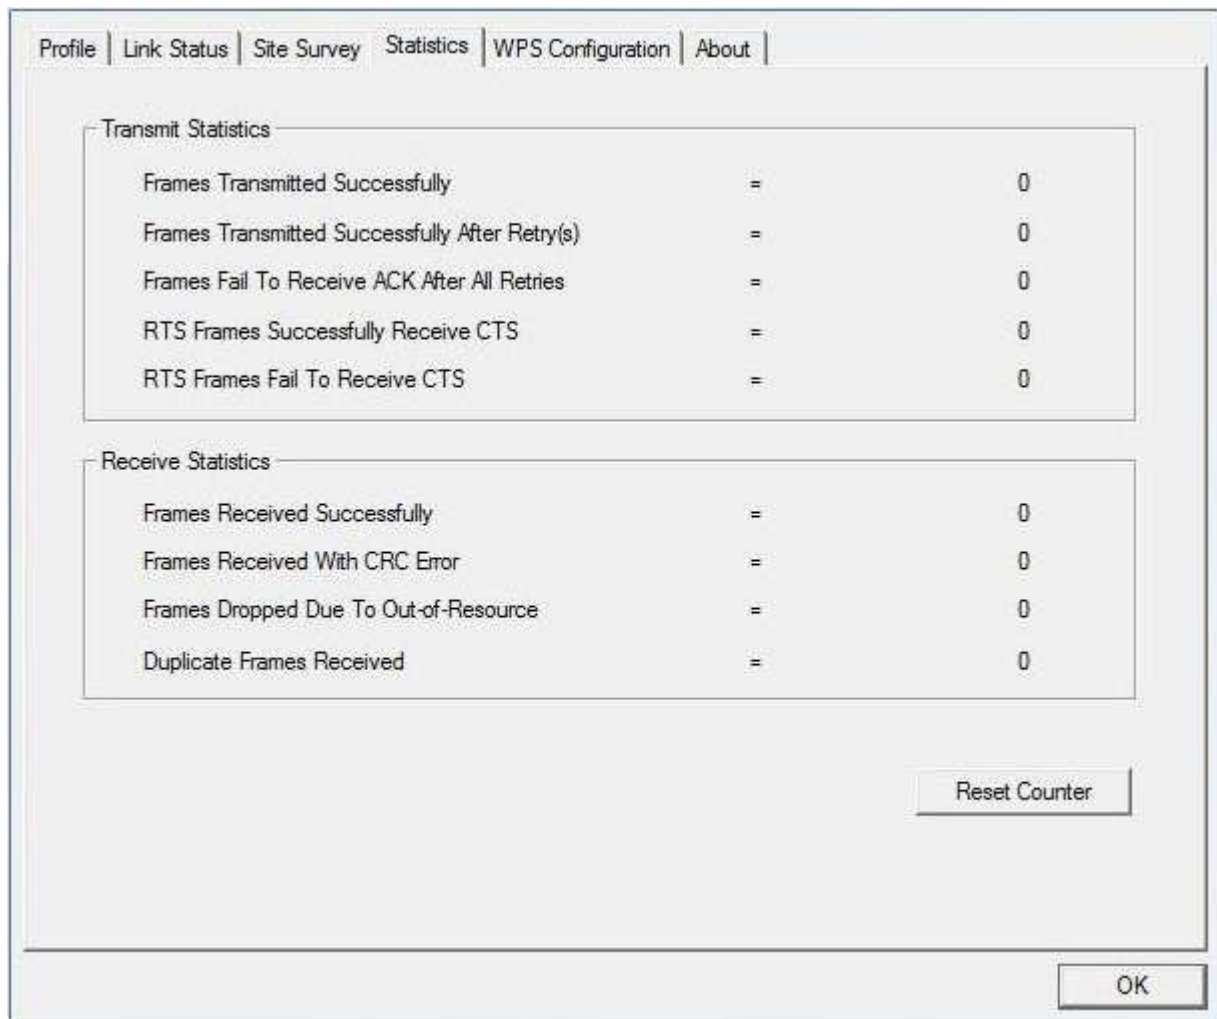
Profile | Link Status | Site Survey | Statistics | WPS Configuration | About

Transmit Statistics

Frames Transmitted Successfully = 0

Frames Transmitted Successfully After Retry(s) = 0

Frames Fail To Receive ACK After All Retries = 0

RTS Frames Successfully Receive CTS = 0

RTS Frames Fail To Receive CTS = 0

Receive Statistics

Frames Received Successfully = 0

Frames Received With CRC Error = 0

Frames Dropped Due To Out-of-Resource = 0

Duplicate Frames Received = 0

Reset Counter

OK